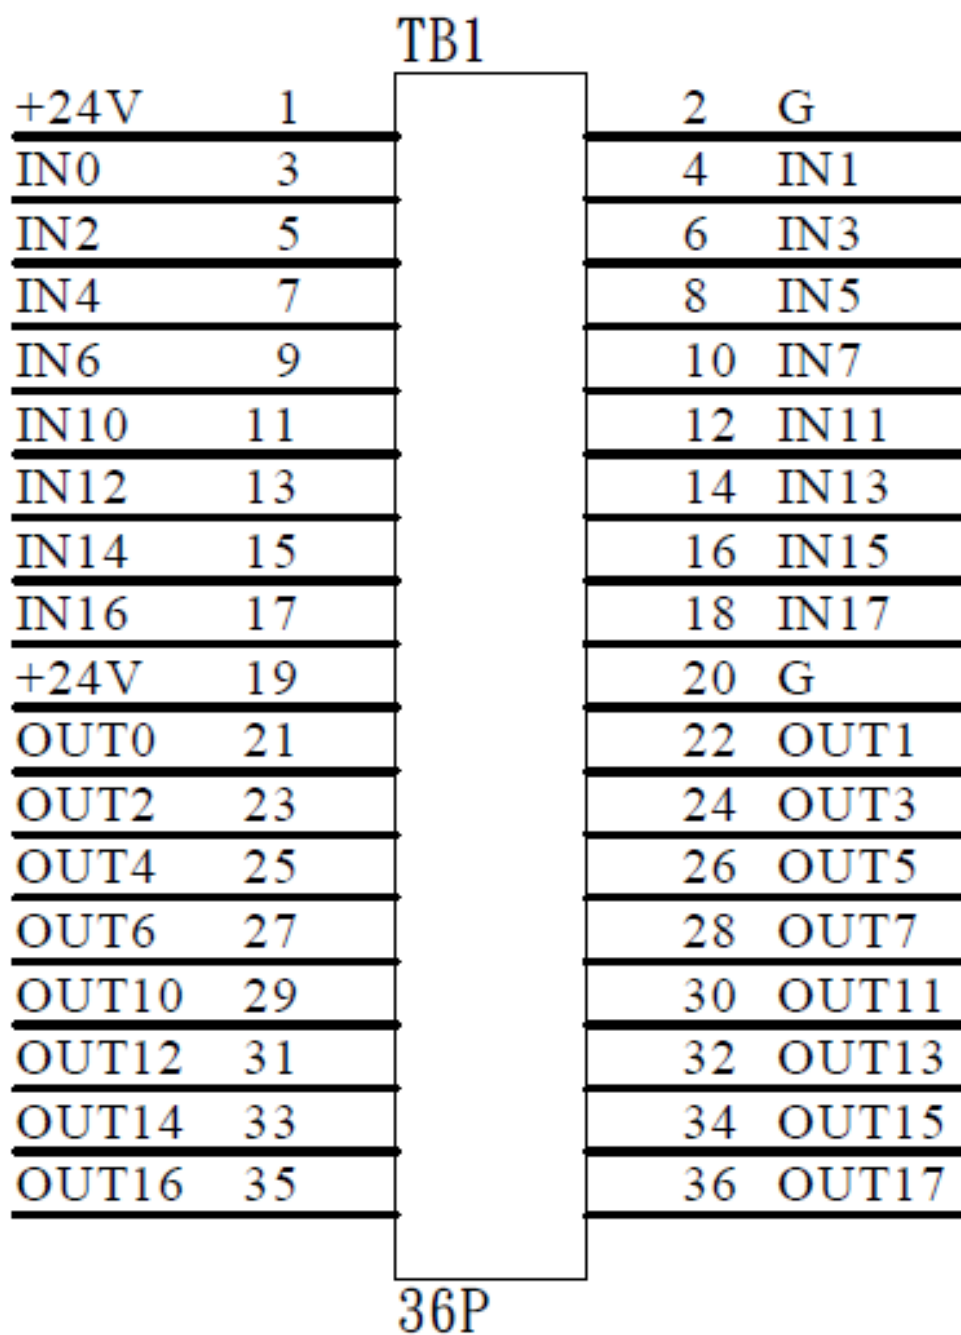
TB1

+24V 1
IN0 3
IN2 5
IN4 7
IN6 9
IN10 11
IN12 13
IN14 15
IN16 17
+24V 19
OUT0 21
OUT2 23
OUT4 25
OUT6 27
OUT10 29
OUT12 31
OUT14 33
OUT16 35

2 G
4 IN1
6 IN3
8 IN5
10 IN7
12 IN11
14 IN13
16 IN15
18 IN17
20 G
22 OUT1
24 OUT3
26 OUT5
28 OUT7
30 OUT11
32 OUT13
34 OUT15
36 OUT17

36P